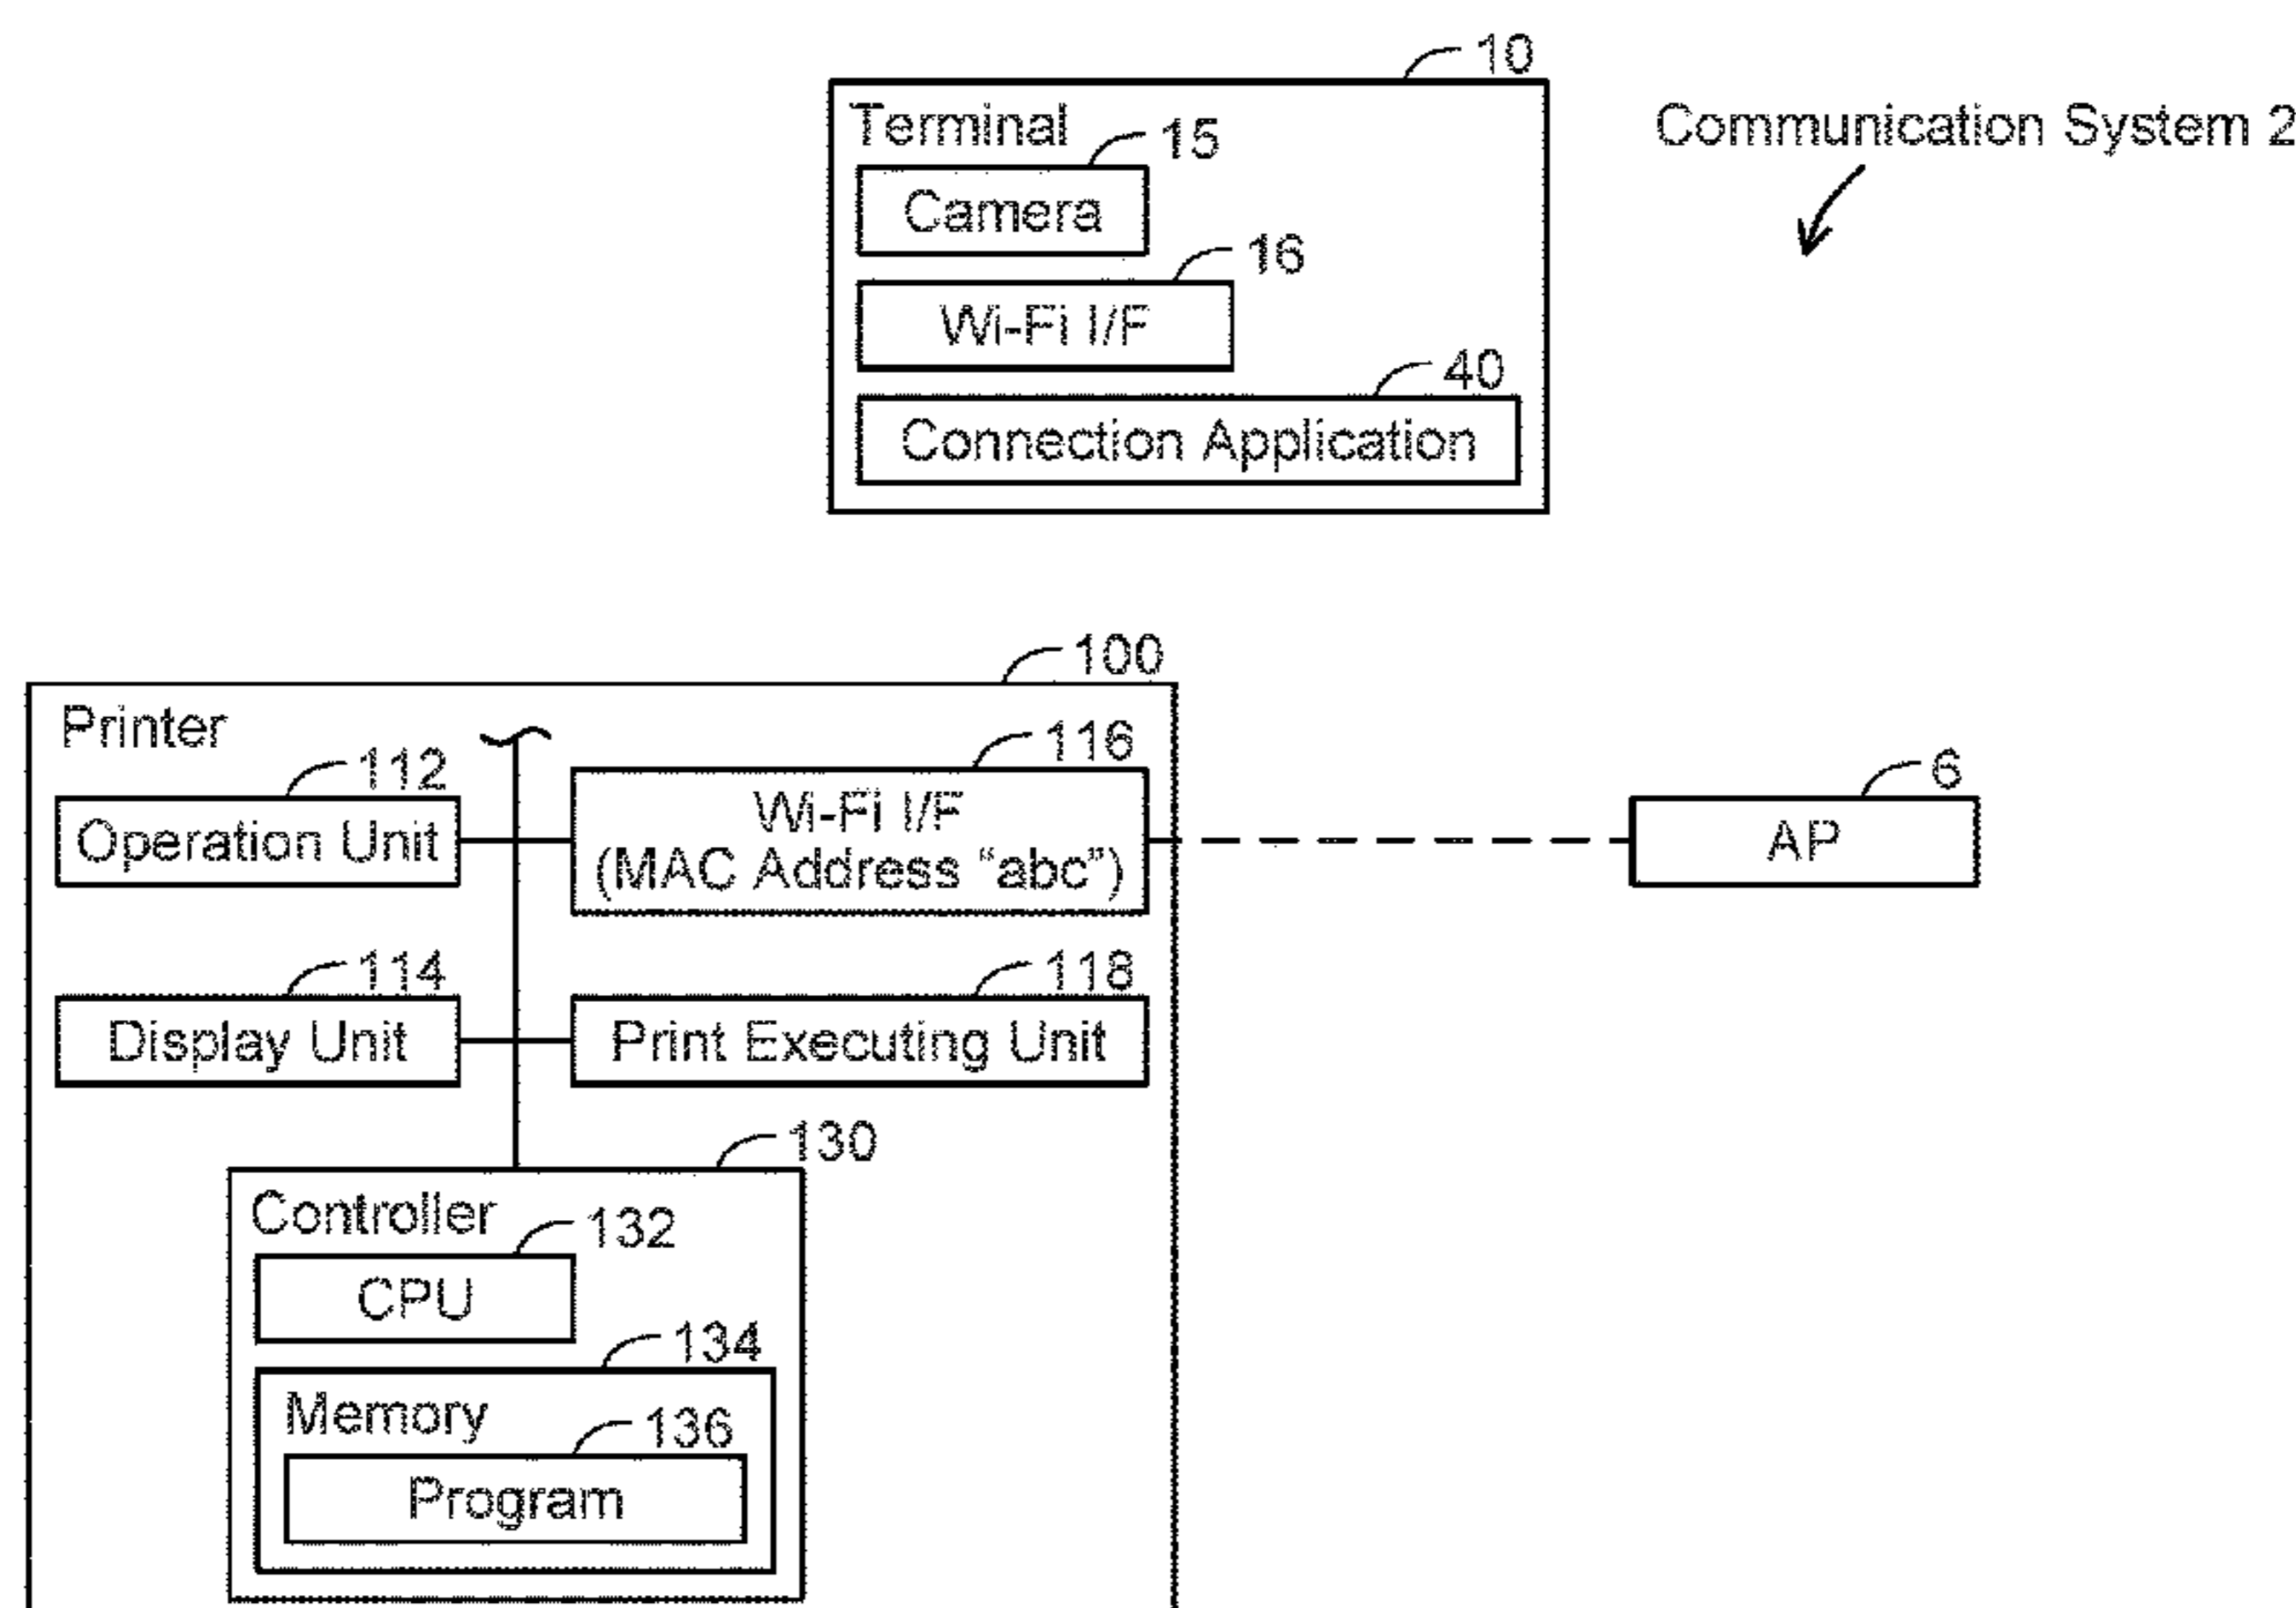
10
Terminal
15
Camera
16
Wi-Fi I/F
40
Connection Application

Communication System 2

100
Printer
112
Operation Unit
116
Wi-Fi I/F
(MAC Address "abc")
6
AP
114
Display Unit
118
Print Executing Unit
130
Controller
132
CPU
134
Memory
136
Program